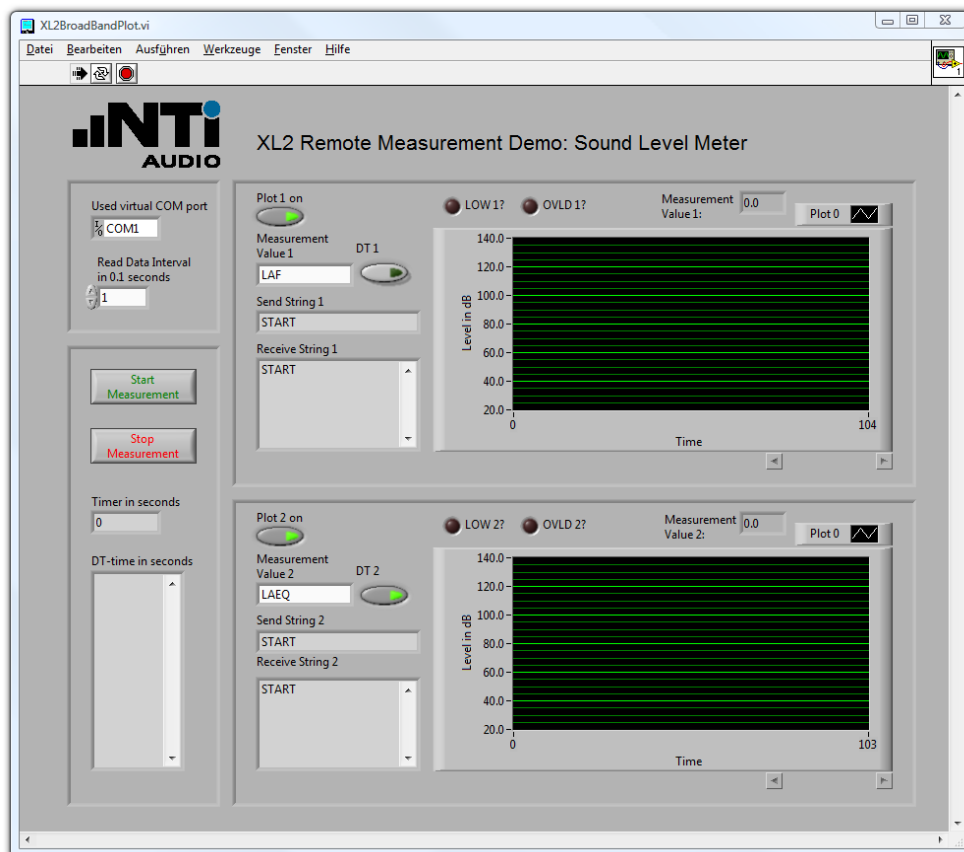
XL2BroadBandPlot.vi

Datei Bearbeiten Ausführen Werkzeuge Fenster Hilfe

NTi AUDIO

XL2 Remote Measurement Demo: Sound Level Meter

Used virtual COM port
COM1

Read Data Interval in 0.1 seconds
1

Start Measurement

Stop Measurement

Timer in seconds
0

DT-time in seconds

Plot 1 on

Measurement Value 1
LAF

DT 1

Send String 1
START

Receive String 1
START

LOW 1? OVLD 1?

Measurement Value 1: 0.0

Plot 0

140.0
120.0
100.0
80.0
60.0
40.0
20.0
Level in dB
0
104
Time

Plot 2 on

Measurement Value 2
LAEQ

DT 2

Send String 2
START

Receive String 2
START

LOW 2? OVLD 2?

Measurement Value 2: 0.0

Plot 0

140.0
120.0
100.0
80.0
60.0
40.0
20.0
Level in dB
0
103
Time